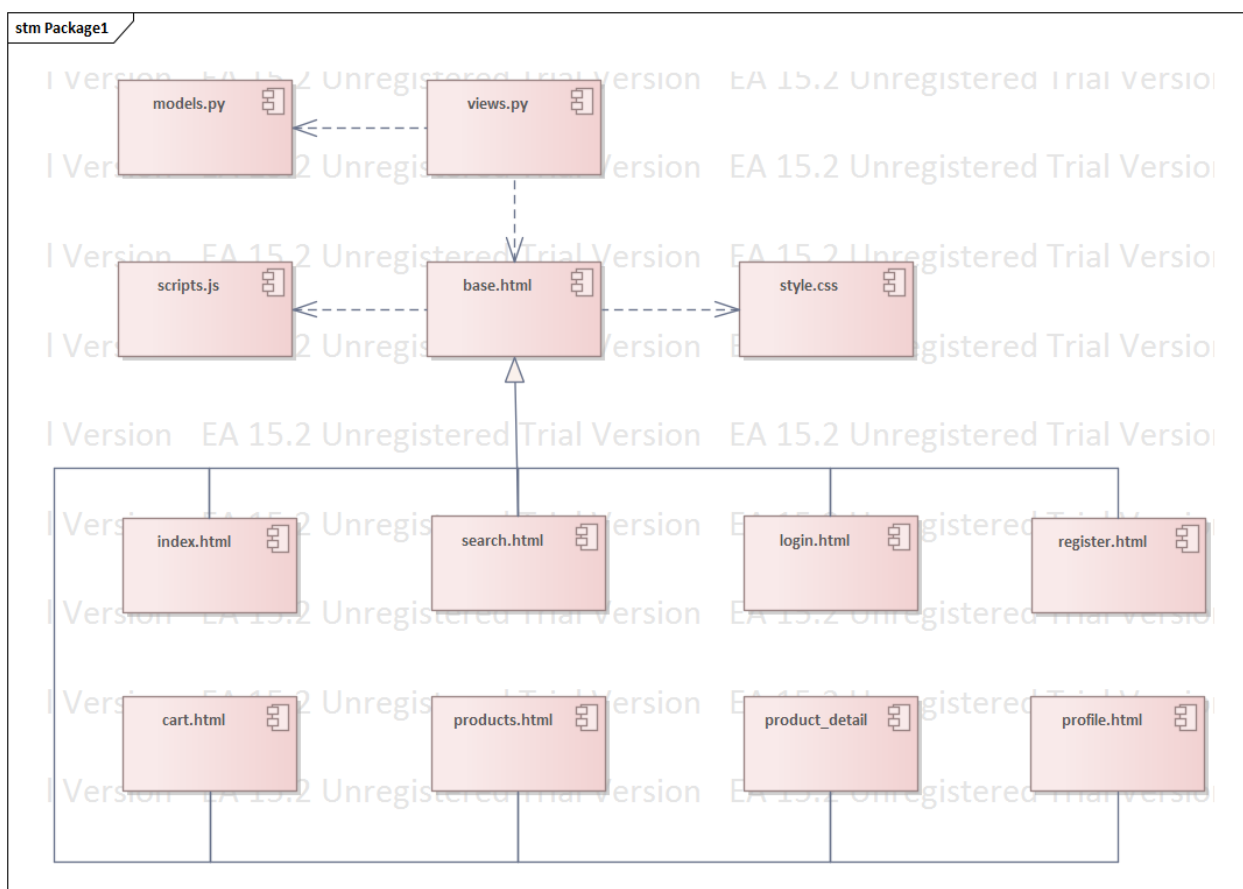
stm Package1

models.py
views.py

scripts.js
base.html
style.css

index.html
search.html
login.html
register.html

cart.html
products.html
product_detail
profile.html

EA 15.2 Unregistered Trial Version